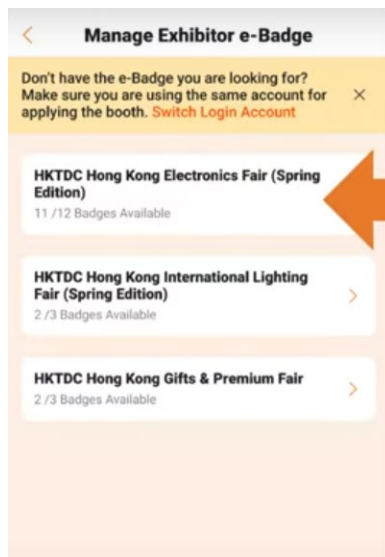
<

Manage Exhibitor e-Badge

Don't have the e-Badge you are looking for? Make sure you are using the same account for applying the booth. Switch Login Account

×

HKTDC Hong Kong Electronics Fair (Spring Edition)
11 /12 Badges Available

HKTDC Hong Kong International Lighting Fair (Spring Edition)
2 /3 Badges Available

>

HKTDC Hong Kong Gifts & Premium Fair
2 /3 Badges Available

>